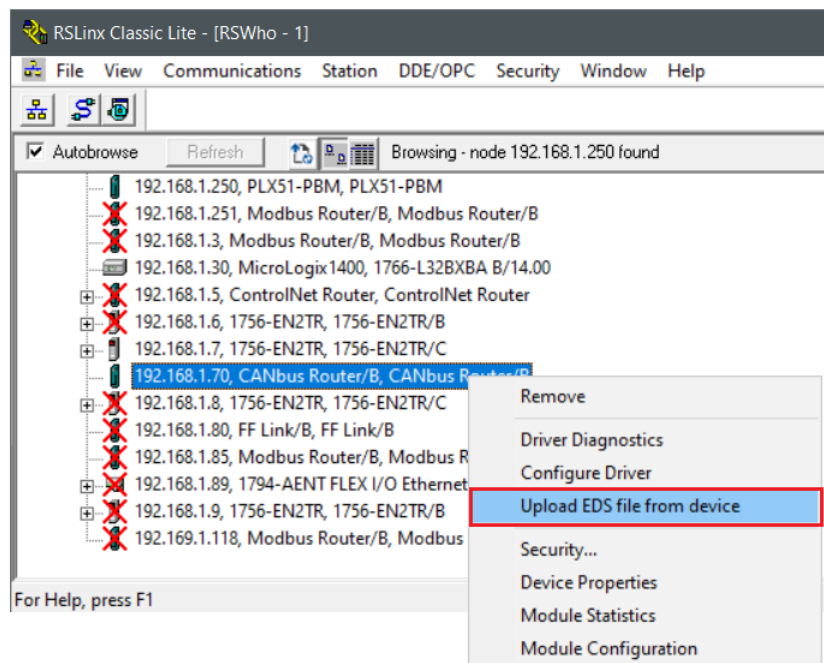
RSLinx Classic Lite - [RSWho - 1]

File View Communications Station DDE/OPC Security Window Help

Autobrowse Refresh Browsing - node 192.168.1.250 found

192.168.1.250, PLX51-PBM, PLX51-PBM
192.168.1.251, Modbus Router/B, Modbus Router/B
192.168.1.3, Modbus Router/B, Modbus Router/B
192.168.1.30, MicroLogix1400, 1766-L32BXBA B/14.00
192.168.1.5, ControlNet Router, ControlNet Router
192.168.1.6, 1756-EN2TR, 1756-EN2TR/B
192.168.1.7, 1756-EN2TR, 1756-EN2TR/C
192.168.1.70, CANbus Router/B, CANbus Router/B
192.168.1.8, 1756-EN2TR, 1756-EN2TR/C
192.168.1.80, FF Link/B, FF Link/B
192.168.1.85, Modbus Router/B, Modbus R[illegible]
192.168.1.89, 1794-AENT FLEX I/O Ethernet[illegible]
192.168.1.9, 1756-EN2TR, 1756-EN2TR/B
192.169.1.118, Modbus Router/B, Modbus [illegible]

Remove
Driver Diagnostics
Configure Driver
Upload EDS file from device
Security...
Device Properties
Module Statistics
Module Configuration

For Help, press F1